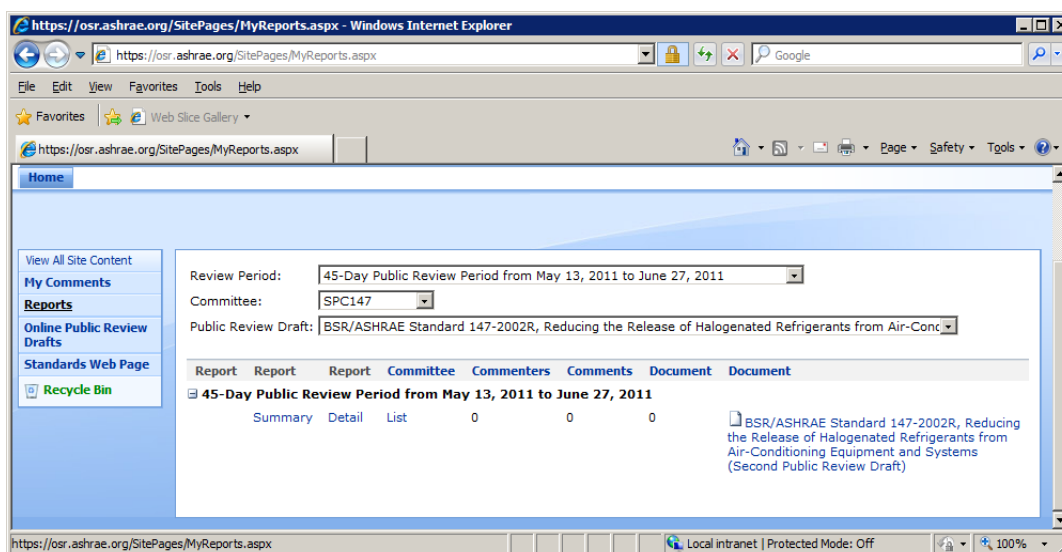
https://osr.ashrae.org/SitePages/MyReports.aspx - Windows Internet Explorer

https://osr.ashrae.org/SitePages/MyReports.aspx

Google

File Edit View Favorites Tools Help

Favorites Web Slice Gallery

https://osr.ashrae.org/SitePages/MyReports.aspx

Page Safety Tools

Home

View All Site Content
My Comments
Reports
Online Public Review Drafts
Standards Web Page
Recycle Bin

Review Period: 45-Day Public Review Period from May 13, 2011 to June 27, 2011

Committee: SPC147

Public Review Draft: BSR/ASHRAE Standard 147-2002R, Reducing the Release of Halogenated Refrigerants from Air-Conc

| Report | Report | Report | Committee | Commenters | Comments | Document | Document |
|---|---|---|---|---|---|---|---|
| 45-Day Public Review Period from May 13, 2011 to June 27, 2011 | | | | | | | |
| Summary | Detail | List | 0 | 0 | 0 | | BSR/ASHRAE Standard 147-2002R, Reducing the Release of Halogenated Refrigerants from Air-Conditioning Equipment and Systems (Second Public Review Draft) |

https://osr.ashrae.org/SitePages/MyReports.aspx

Local intranet | Protected Mode: Off

100%